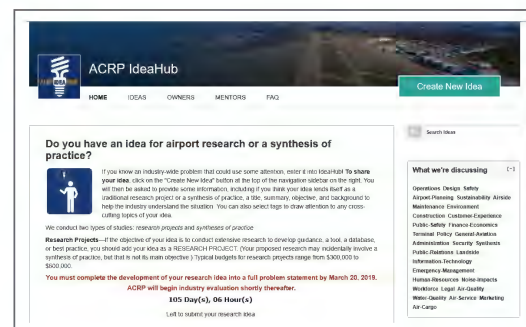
ACRP IdeaHub

HOME IDEAS OWNERS MENTORS FAQ

Create New Idea

Do you have an idea for airport research or a synthesis of practice?

If you know an industry-wide problem that could use some attention, enter it into IdeaHub! To share your idea, click on the "Create New Idea" button at the top of the navigation sidebar on the right. You will then be asked to provide some information, including if you think your idea lends itself as a traditional research project or a synthesis of practice, a title, summary, objective, and background to help the industry understand the situation. You can also select tags to draw attention to any cross-cutting topics of your idea.

We conduct two types of studies: research projects and syntheses of practice.

Research Projects—If the objective of your idea is to conduct extensive research to develop guidance, a tool, a database, or best practice, you should add your idea as a RESEARCH PROJECT. (Your proposed research may incidentally involve a synthesis of practice, but that is not its main objective.) Typical budgets for research projects range from $300,000 to $500,000.

You must complete the development of your research idea into a full problem statement by March 20, 2019. ACRP will begin industry evaluation shortly thereafter.

105 Day(s), 06 Hour(s)

Left to submit your research idea

Search Ideas

What we're discussing [-]

Operations Design Safety Airport-Planning Sustainability Airside Maintenance Environment Construction Customer-Experience Public-Safety Finance-Economics Terminal Policy General-Aviation Administration Security Synthesis Public-Relations Landside Information-Technology Emergency-Management Human-Resources Noise-Impacts Workforce Legal Air-Quality Water-Quality Air-Service Marketing Air-Cargo